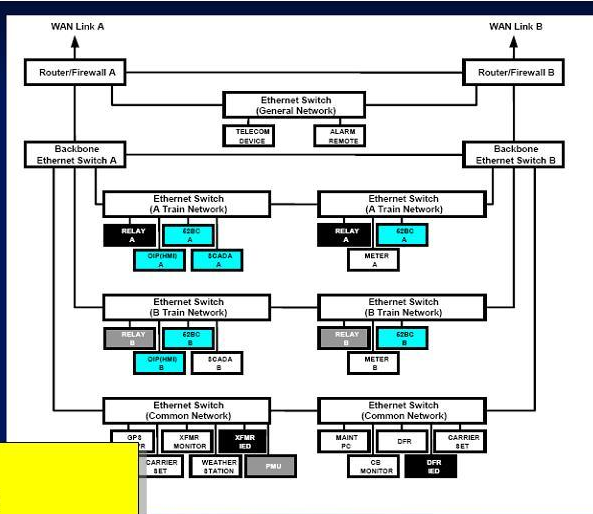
WAN Link A

WAN Link B

Router/Firewall A

Router/Firewall B

Ethernet Switch (General Network)

TELECOM DEVICE

ALARM REMOTE

Backbone Ethernet Switch A

Backbone Ethernet Switch B

Ethernet Switch (A Train Network)

RELAY A

52BC A

OIP(HMI) A

SCADA A

Ethernet Switch (A Train Network)

RELAY A

52BC A

METER A

Ethernet Switch (B Train Network)

RELAY B

52BC B

OIP(HMI) B

SCADA B

Ethernet Switch (B Train Network)

RELAY B

52BC B

METER B

Ethernet Switch (Common Network)

GPS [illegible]

XFMR MONITOR

XFMR IED

CARRIER SET

WEATHER STATION

PMU

Ethernet Switch (Common Network)

MAINT PC

DFR

CARRIER SET

CB MONITOR

DFR IED